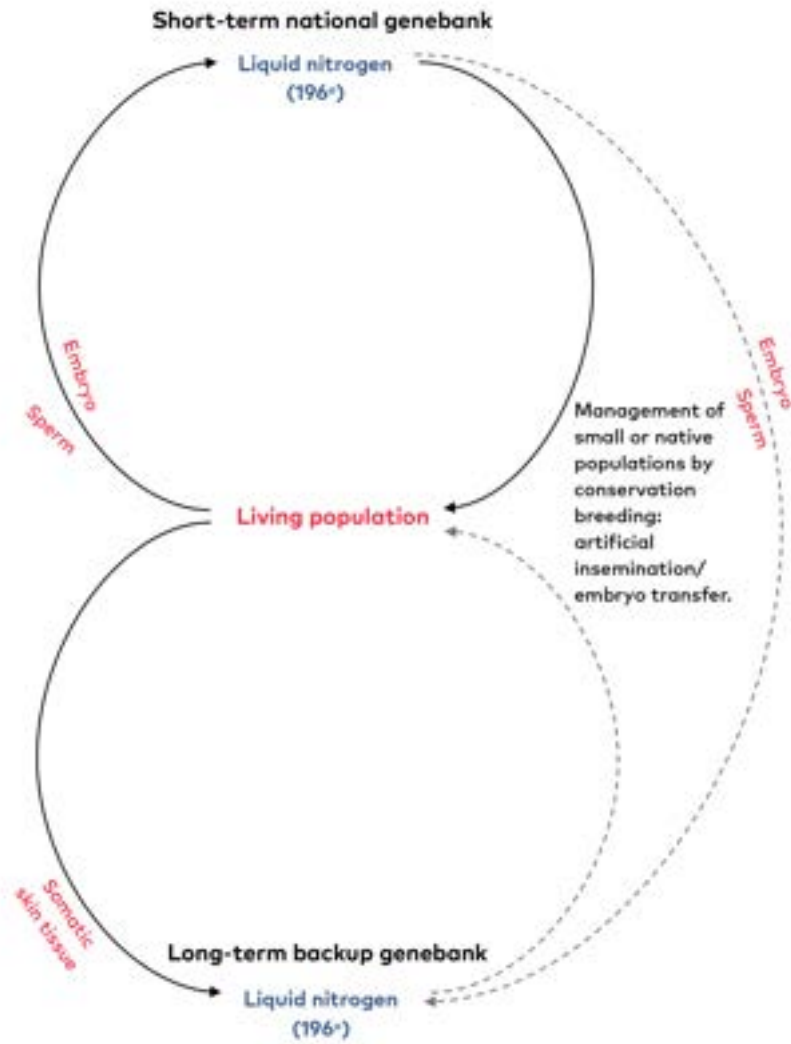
Short-term national genebank

Liquid nitrogen (196°)

Embryo
Sperm

Embryo
Sperm

Management of small or native populations by conservation breeding: artificial insemination/ embryo transfer.

Living population

Somatic skin tissue

Long-term backup genebank

Liquid nitrogen (196°)